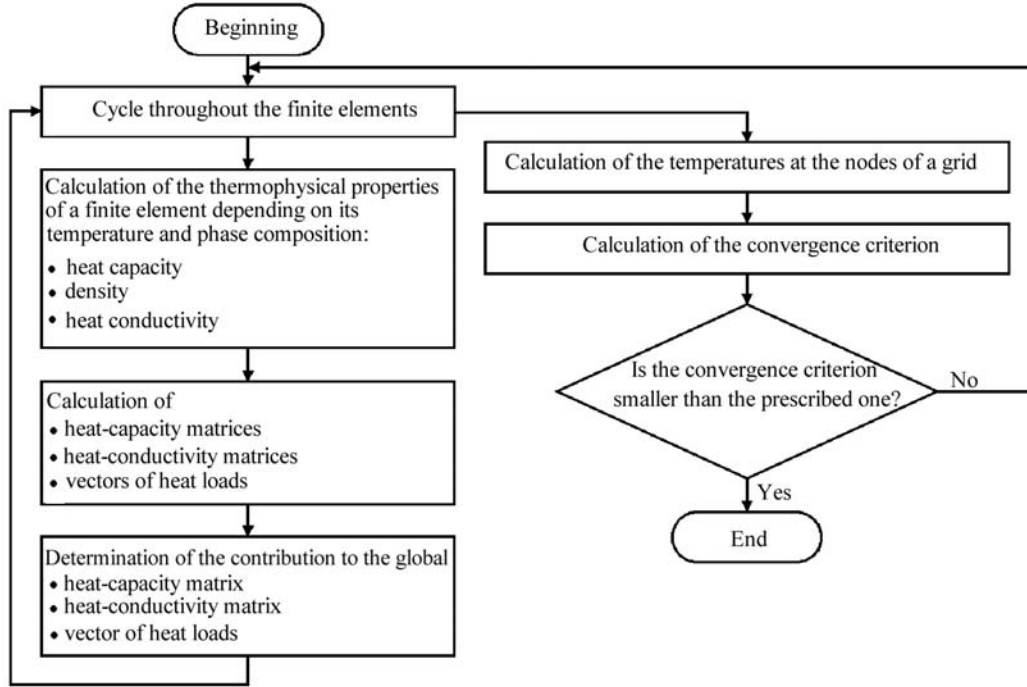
Beginning

Cycle throughout the finite elements

Calculation of the thermophysical properties of a finite element depending on its temperature and phase composition:
• heat capacity
• density
• heat conductivity

Calculation of
• heat-capacity matrices
• heat-conductivity matrices
• vectors of heat loads

Determination of the contribution to the global
• heat-capacity matrix
• heat-conductivity matrix
• vector of heat loads

Calculation of the temperatures at the nodes of a grid

Calculation of the convergence criterion

Is the convergence criterion smaller than the prescribed one?

No

Yes

End